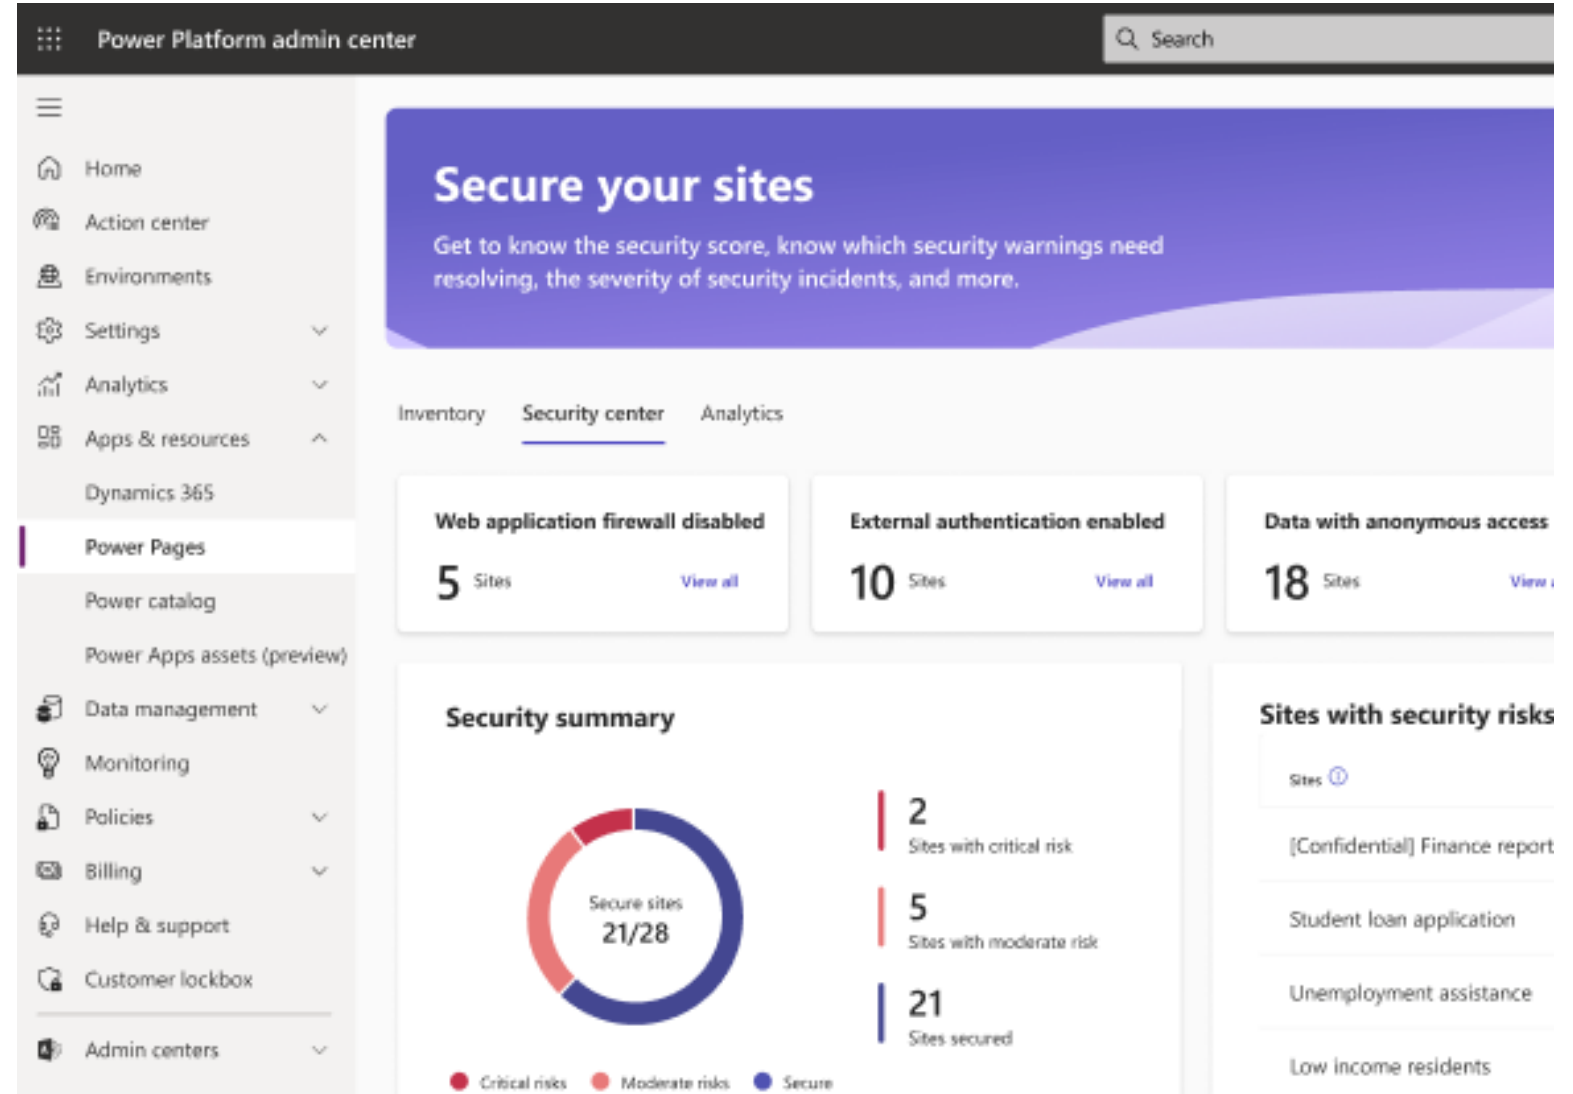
Power Platform admin center

Search

Home

Action center

Environments

Settings

Analytics

Apps & resources

Dynamics 365

Power Pages

Power catalog

Power Apps assets (preview)

Data management

Monitoring

Policies

Billing

Help & support

Customer lockbox

Admin centers

Secure your sites

Get to know the security score, know which security warnings need resolving, the severity of security incidents, and more.

Inventory

Security center

Analytics

Web application firewall disabled

5 Sites

View all

External authentication enabled

10 Sites

View all

Data with anonymous access

18 Sites

View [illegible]

Security summary

Secure sites

21/28

2

Sites with critical risk

5

Sites with moderate risk

21

Sites secured

Critical risks

Moderate risks

Secure

Sites with security risks

Sites

[Confidential] Finance report

Student loan application

Unemployment assistance

Low income residents